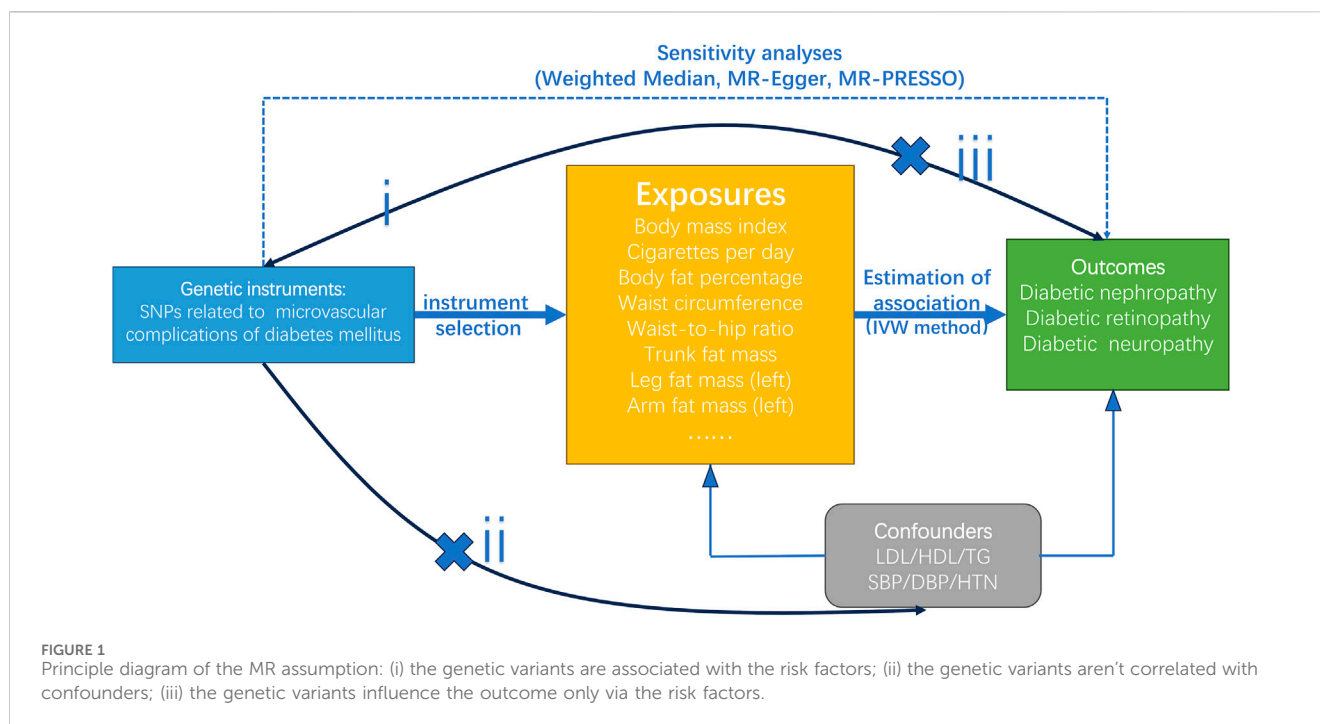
Sensitivity analyses
(Weighted Median, MR-Egger, MR-PRESSO)

i

iii

Genetic instruments:
SNPs related to microvascular complications of diabetes mellitus

instrument selection

Exposures
Body mass index
Cigarettes per day
Body fat percentage
Waist circumference
Waist-to-hip ratio
Trunk fat mass
Leg fat mass (left)
Arm fat mass (left)
……

Estimation of association
(IVW method)

Outcomes
Diabetic nephropathy
Diabetic retinopathy
Diabetic neuropathy

ii

Confounders
LDL/HDL/TG
SBP/DBP/HTN

FIGURE 1
Principle diagram of the MR assumption: (i) the genetic variants are associated with the risk factors; (ii) the genetic variants aren't correlated with confounders; (iii) the genetic variants influence the outcome only via the risk factors.